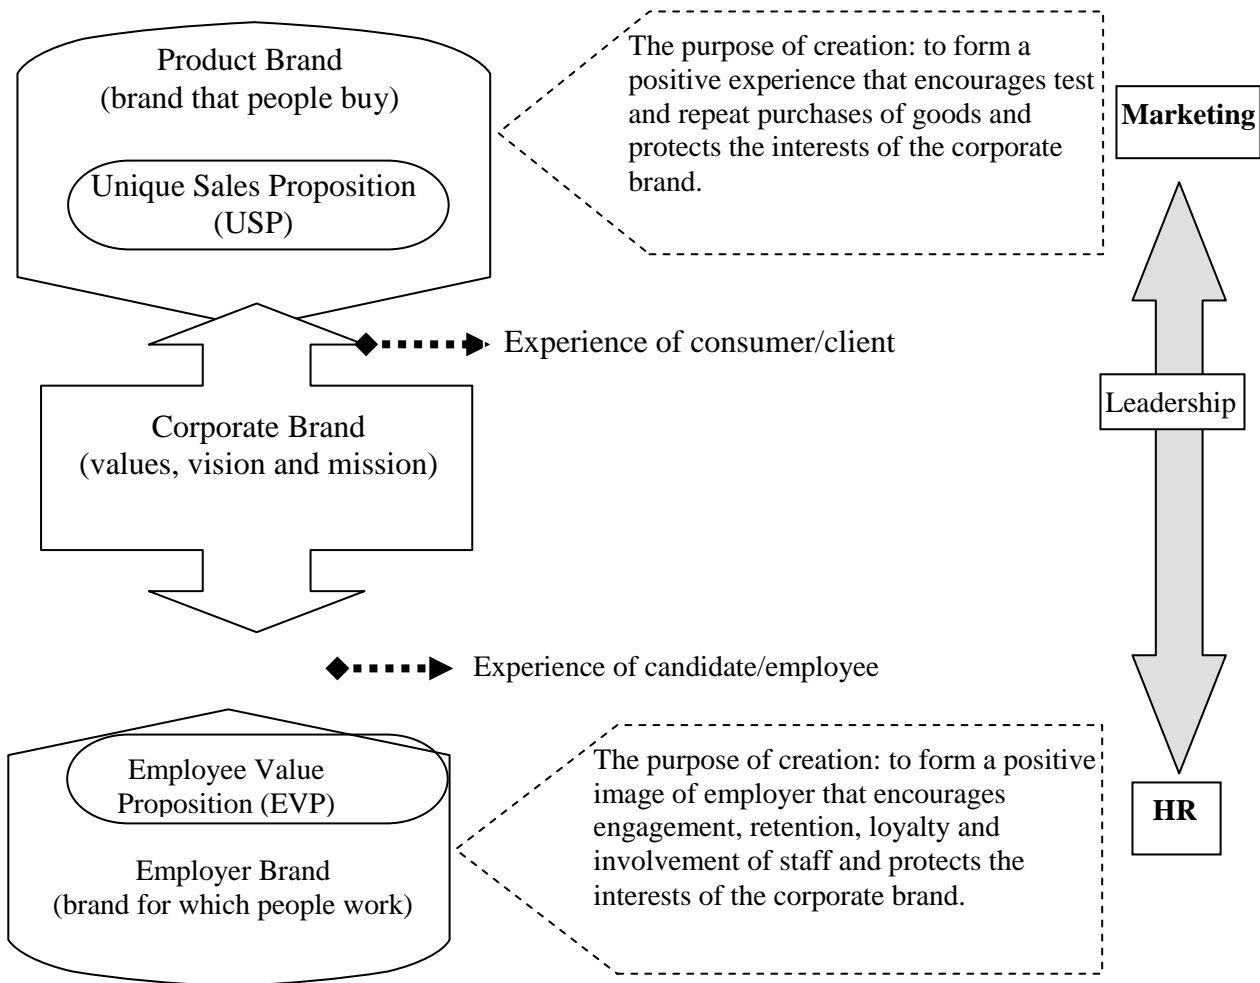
Product Brand
(brand that people buy)

Unique Sales Proposition
(USP)

The purpose of creation: to form a positive experience that encourages test and repeat purchases of goods and protects the interests of the corporate brand.

Marketing

Experience of consumer/client

Leadership

Corporate Brand
(values, vision and mission)

Experience of candidate/employee

Employee Value
Proposition (EVP)

Employer Brand
(brand for which people work)

The purpose of creation: to form a positive image of employer that encourages engagement, retention, loyalty and involvement of staff and protects the interests of the corporate brand.

HR